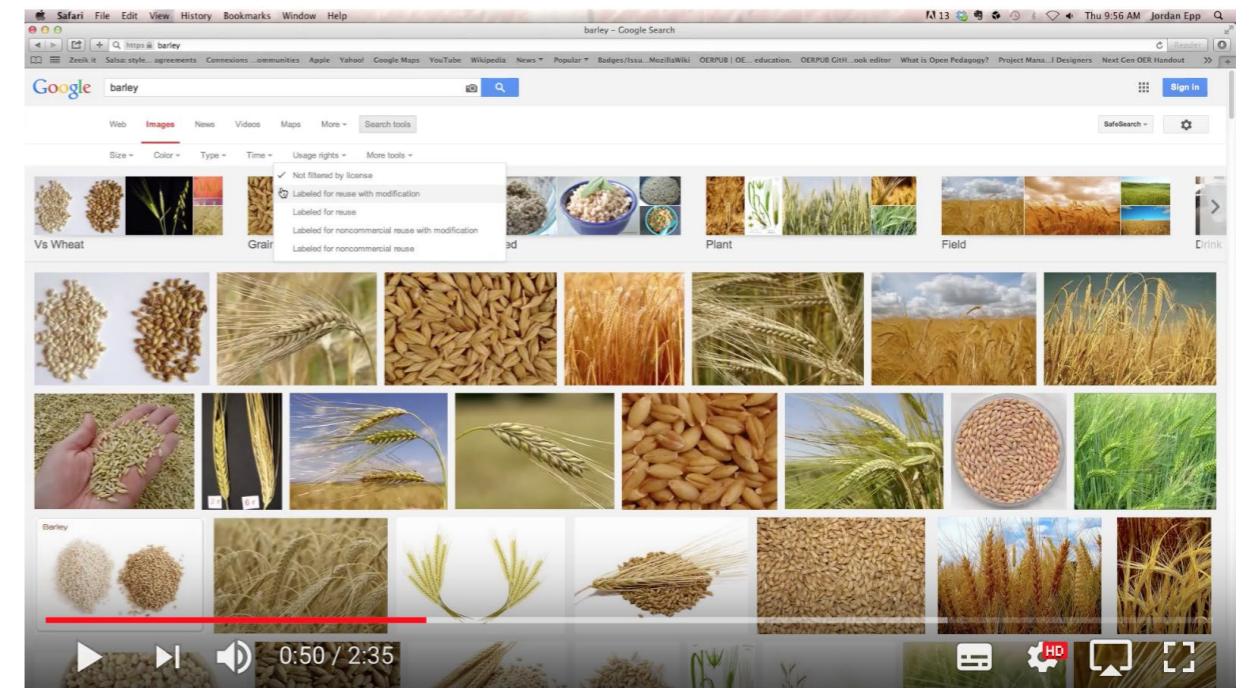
Safari File Edit View History Bookmarks Window Help

13 Thu 9:56 AM Jordan Epp

barley – Google Search

https barley

Reader

Zeeik it Salsa: style... agreements Connexions ...ommunities Apple Yahoo! Google Maps YouTube Wikipedia News Popular Badges/Issu...MozillaWiki OERPUB | OE... education. OERPUB GitH...ook editor What is Open Pedagogy? Project Mana...l Designers Next Gen OER Handout

Google barley

Sign in

Web Images News Videos Maps More Search tools

SafeSearch

Size Color Type Time Usage rights More tools

Not filtered by license
Labeled for reuse with modification
Labeled for reuse
Labeled for noncommercial reuse with modification
Labeled for noncommercial reuse

Vs Wheat Grain ed Plant Field Drink

Barley

0:50 / 2:35

HD